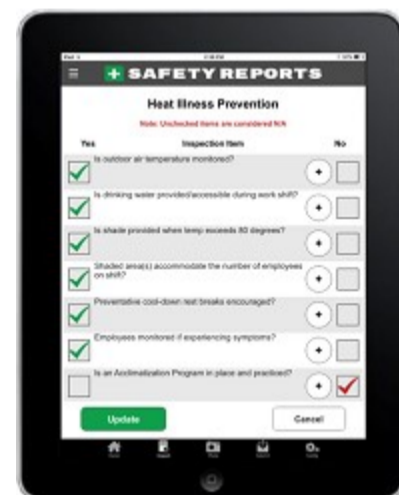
SAFETY REPORTS

Heat Illness Prevention

Note: Unchecked items are considered N/A

| Yes | Inspection Item | No |
|---|---|---|
| | Is outdoor air temperature monitored? | |
| | Is drinking water provided/accessible during work shift? | |
| | Is shade provided when temp exceeds 80 degrees? | |
| | Shaded area(s) accommodate the number of employees on shift? | |
| | Preventative cool-down rest breaks encouraged? | |
| | Employees monitored if experiencing symptoms? | |
| | Is an Acclimatization Program in place and practiced? | |

Update

Cancel